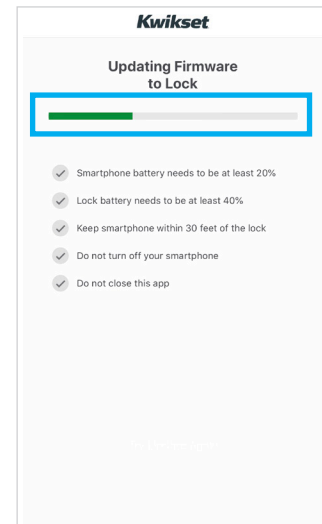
Kwikset

Updating Firmware to Lock

Smartphone battery needs to be at least 20%

Lock battery needs to be at least 40%

Keep smartphone within 30 feet of the lock

Do not turn off your smartphone

Do not close this app

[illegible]